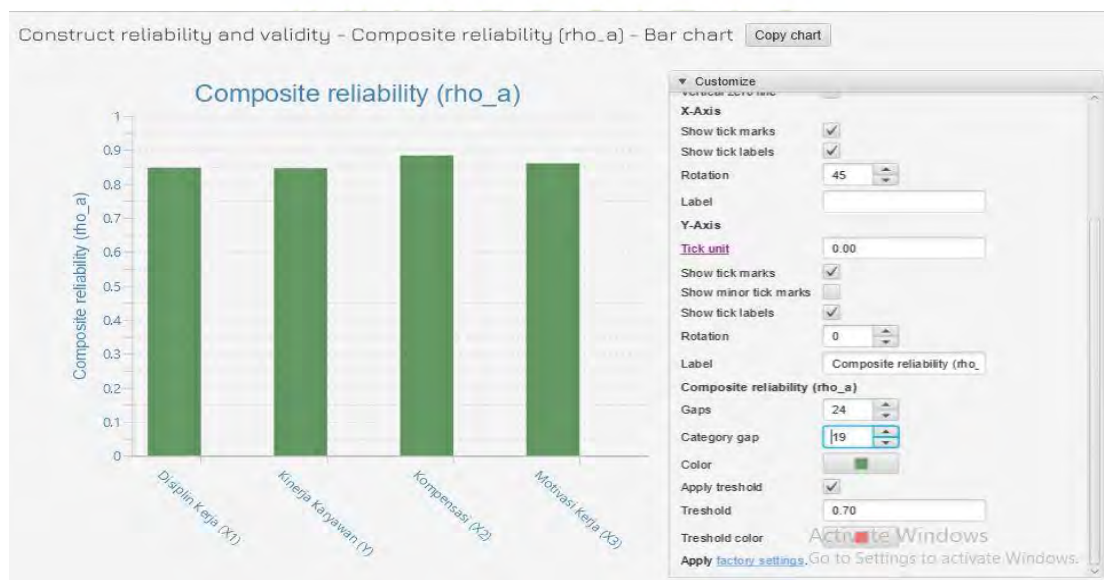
Construct reliability and validity - Composite reliability (rho_a) - Bar chart Copy chart

Composite reliability (rho_a)

Composite reliability (rho_a)

1
0.9
0.8
0.7
0.6
0.5
0.4
0.3
0.2
0.1
0

Disiplin Kerja (X1)
Kinerja Karyawan (Y)
Kompensasi (X2)
Motivasi Kerja (X3)

▼ Customize
Vertical zero line
X-Axis
Show tick marks
Show tick labels
Rotation 45
Label
Y-Axis
Tick unit 0.00
Show tick marks
Show minor tick marks
Show tick labels
Rotation 0
Label Composite reliability (rho_
Composite reliability (rho_a)
Gaps 24
Category gap 19
Color
Apply treshold
Treshold 0.70
Treshold color
Apply factory settings.

Activate Windows
Go to Settings to activate Windows.